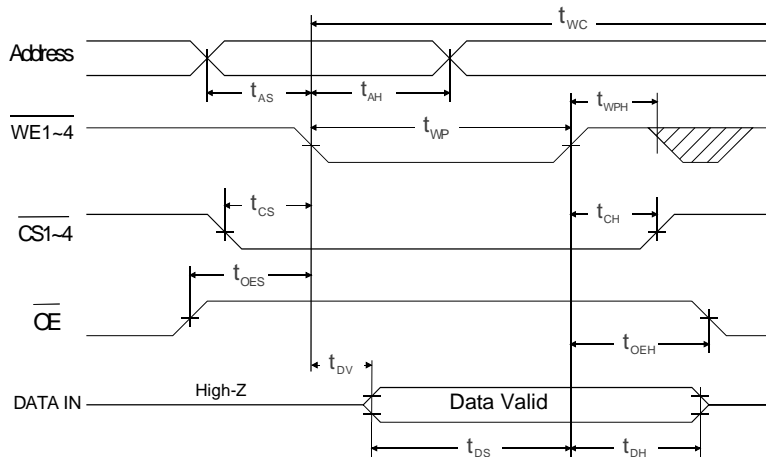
$t_{WC}$

Address

$t_{AS}$

$t_{AH}$

$\overline{WE1\sim4}$

$t_{WP}$

$t_{WPH}$

$t_{CS}$

$\overline{CS1\sim4}$

$t_{CH}$

$t_{OES}$

$\overline{OE}$

$t_{OEH}$

$t_{DV}$

High-Z

DATA IN

Data Valid

$t_{DS}$

$t_{DH}$